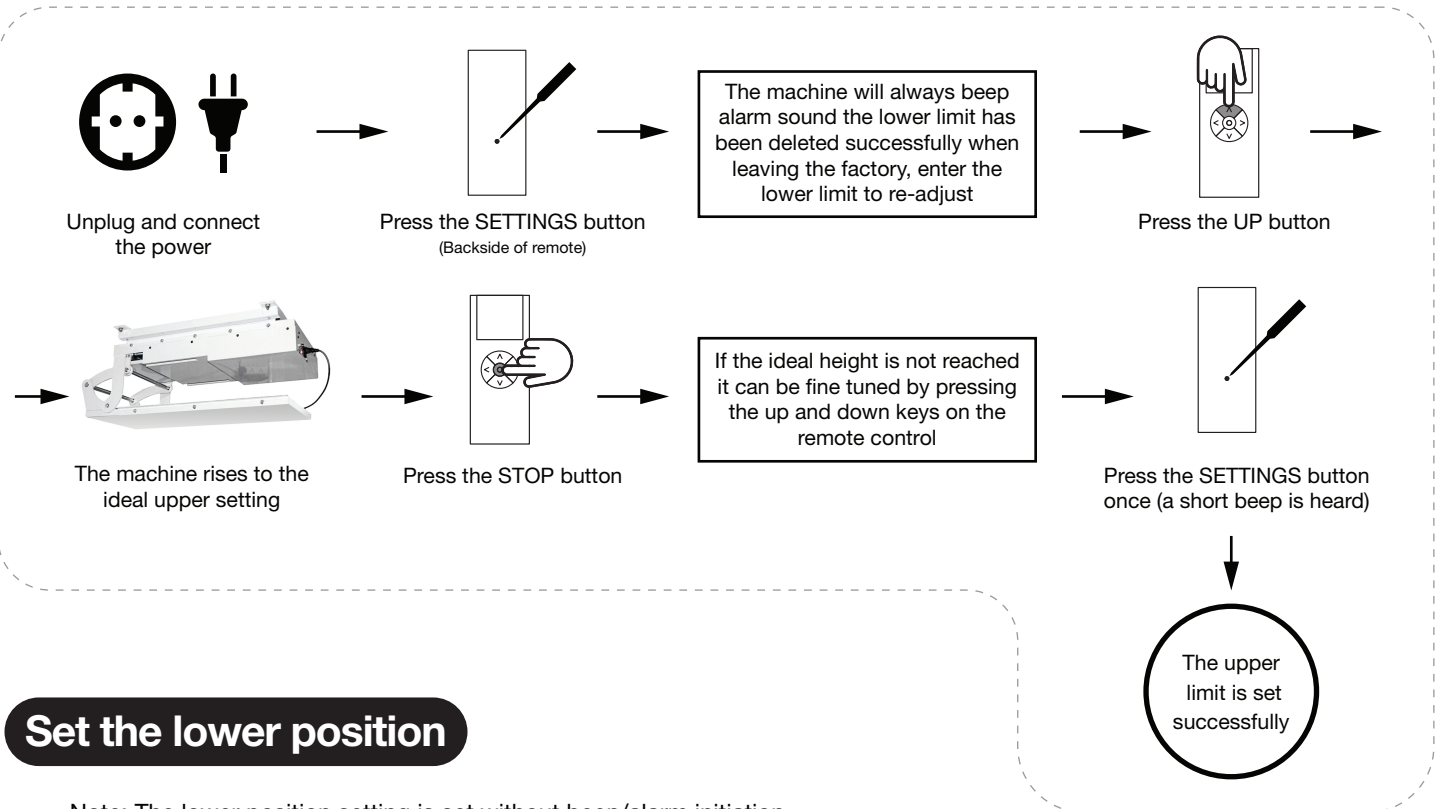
Unplug and connect the power

Press the SETTINGS button
(Backside of remote)

The machine will always beep alarm sound the lower limit has been deleted successfully when leaving the factory, enter the lower limit to re-adjust

Press the UP button

The machine rises to the ideal upper setting

Press the STOP button

If the ideal height is not reached it can be fine tuned by pressing the up and down keys on the remote control

Press the SETTINGS button once (a short beep is heard)

The upper limit is set successfully

Set the lower position

Note: The lower position setting is set without beep/alarm initiation